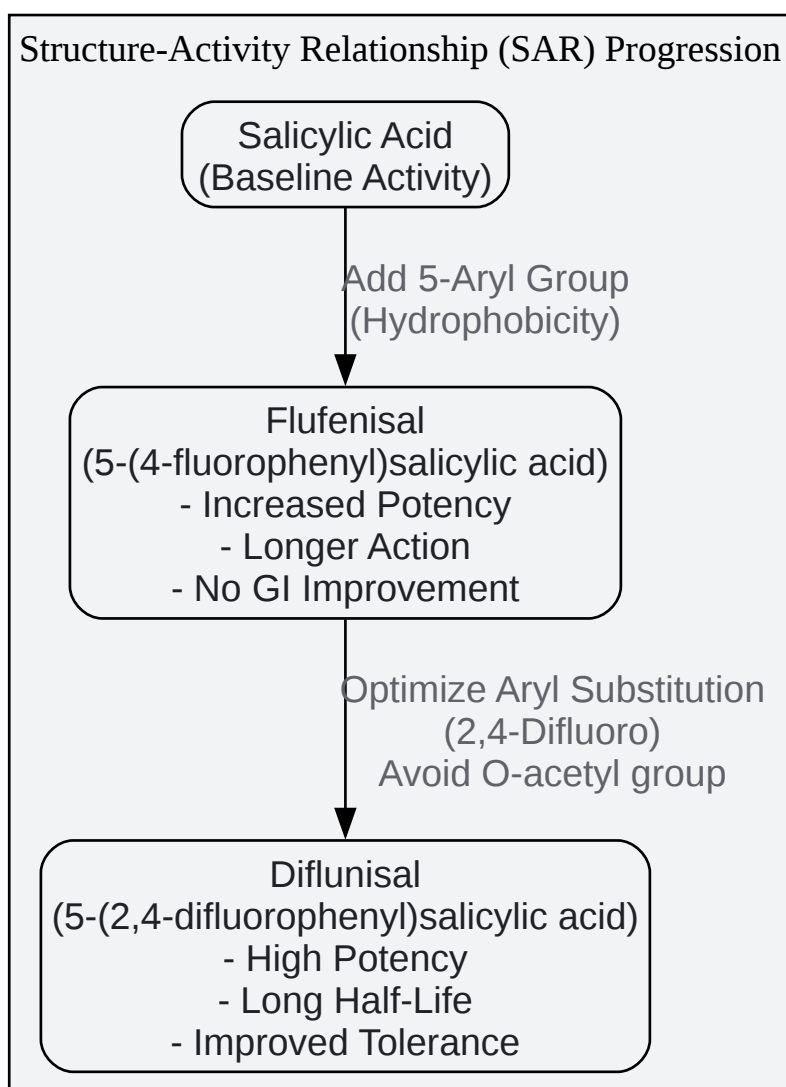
Structure-Activity Relationship (SAR) Progression

Salicylic Acid
(Baseline Activity)

Add 5-Aryl Group
(Hydrophobicity)

Flufenisal
(5-(4-fluorophenyl)salicylic acid)
- Increased Potency
- Longer Action
- No GI Improvement

Optimize Aryl Substitution
(2,4-Difluoro)
Avoid O-acetyl group

Diflunisal
(5-(2,4-difluorophenyl)salicylic acid)
- High Potency
- Long Half-Life
- Improved Tolerance